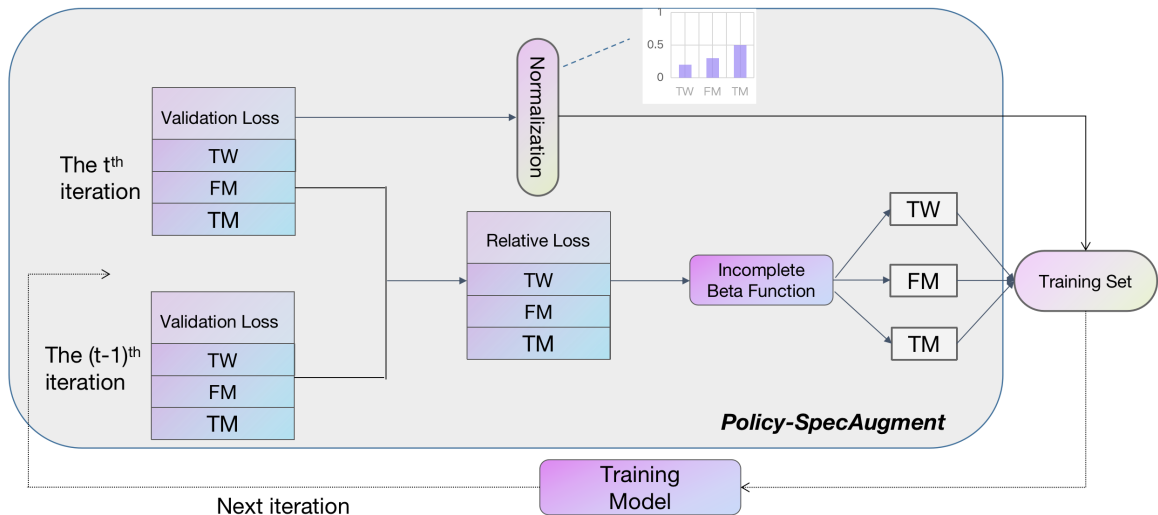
1
0.5
0
TW FM TM

Normalization

The $t^{th}$ iteration

Validation Loss
TW
FM
TM

Relative Loss
TW
FM
TM

Incomplete Beta Function

TW
FM
TM

Training Set

The $(t-1)^{th}$ iteration

Validation Loss
TW
FM
TM

Policy-SpecAugment

Training Model

Next iteration